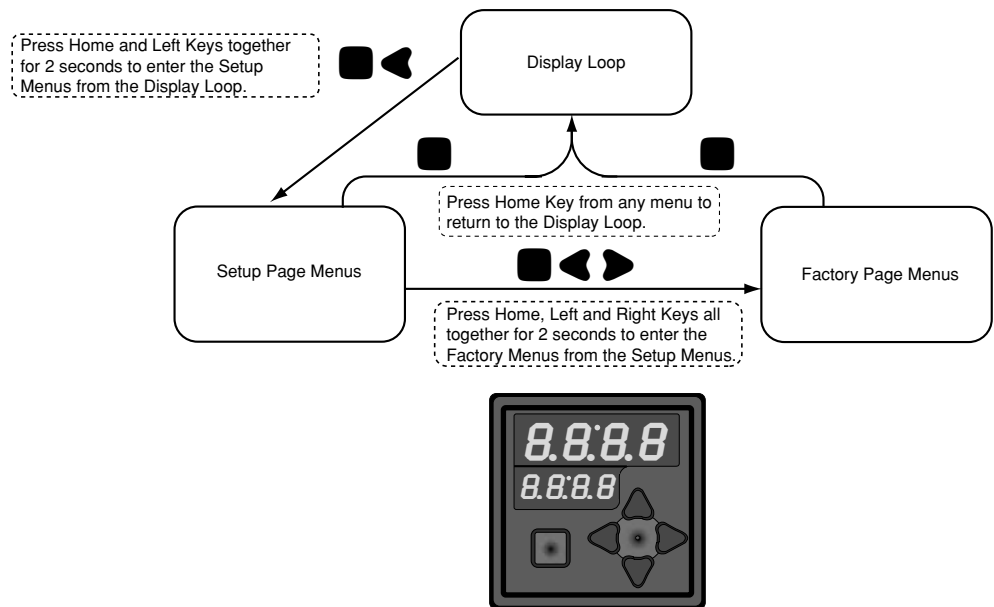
Press Home and Left Keys together for 2 seconds to enter the Setup Menus from the Display Loop.

Display Loop

Press Home Key from any menu to return to the Display Loop.

Setup Page Menus

Factory Page Menus

Press Home, Left and Right Keys all together for 2 seconds to enter the Factory Menus from the Setup Menus.

8.8:8.8

8.8:8.8